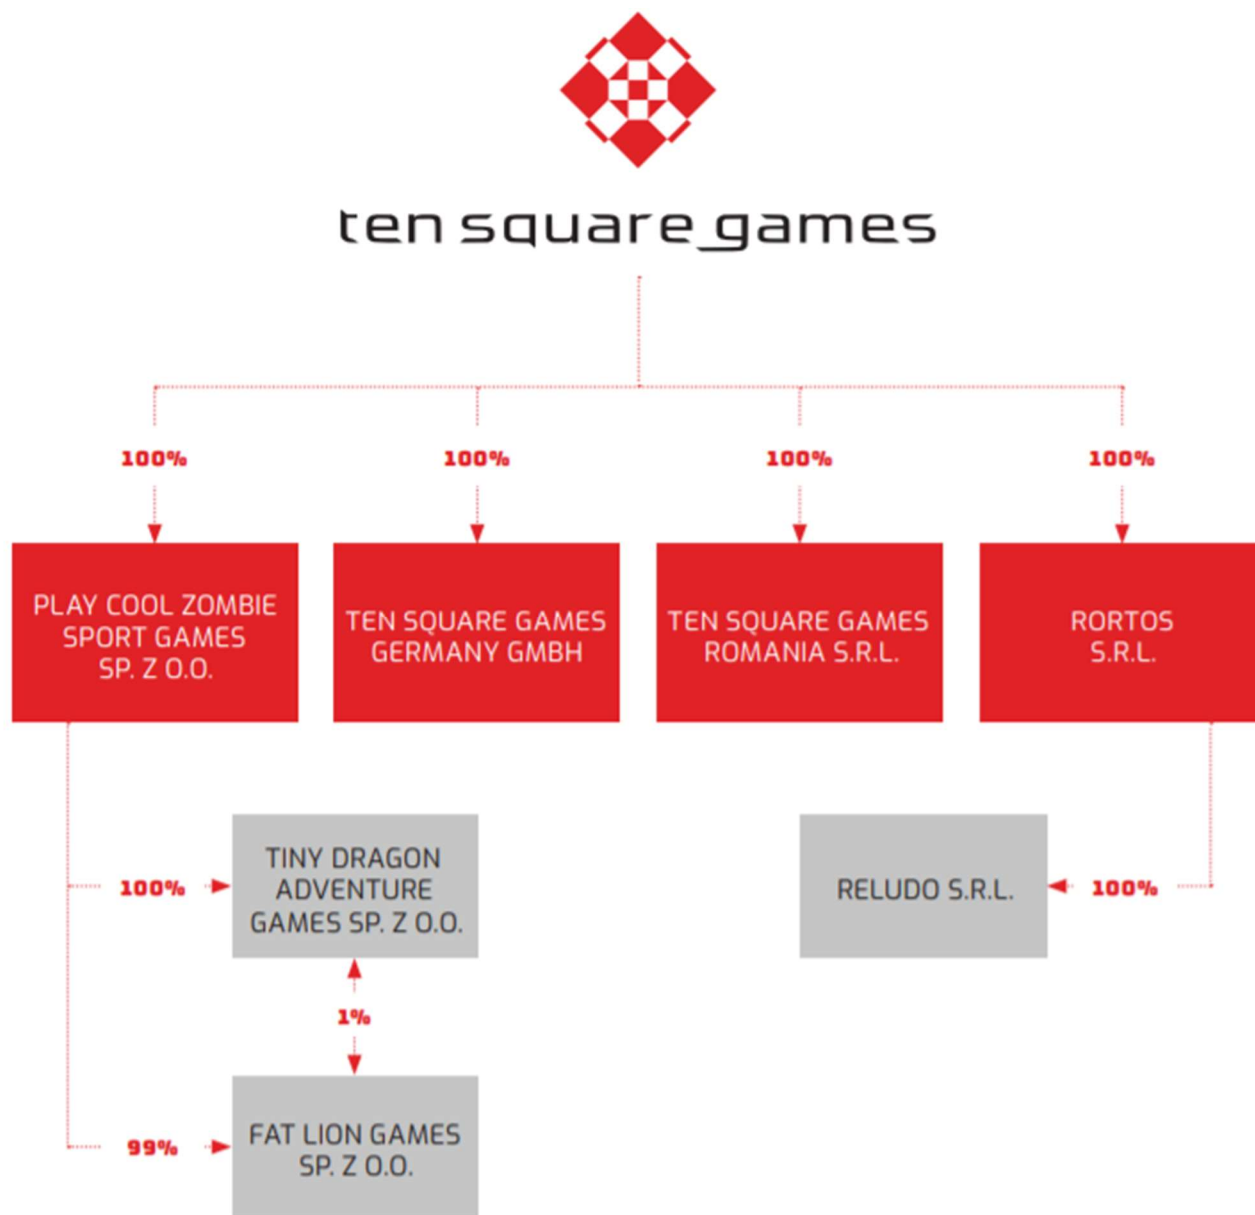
ten square games

100%

100%

100%

100%

PLAY COOL ZOMBIE SPORT GAMES SP. Z O.O.

TEN SQUARE GAMES GERMANY GMBH

TEN SQUARE GAMES ROMANIA S.R.L.

RORTOS S.R.L.

100%

TINY DRAGON ADVENTURE GAMES SP. Z O.O.

RELUDO S.R.L.

100%

1%

99%

FAT LION GAMES SP. Z O.O.